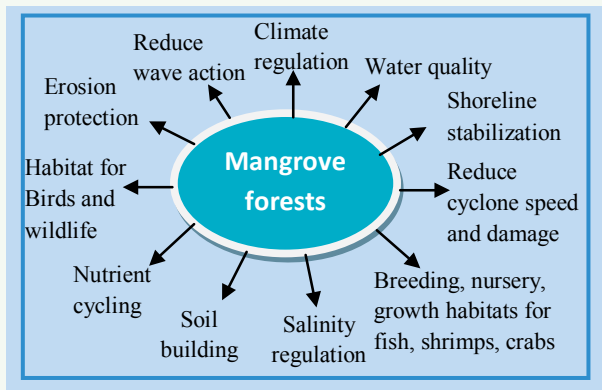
Mangrove forests

Climate regulation

Water quality

Shoreline stabilization

Reduce cyclone speed and damage

Breeding, nursery, growth habitats for fish, shrimps, crabs

Salinity regulation

Soil building

Nutrient cycling

Habitat for Birds and wildlife

Erosion protection

Reduce wave action